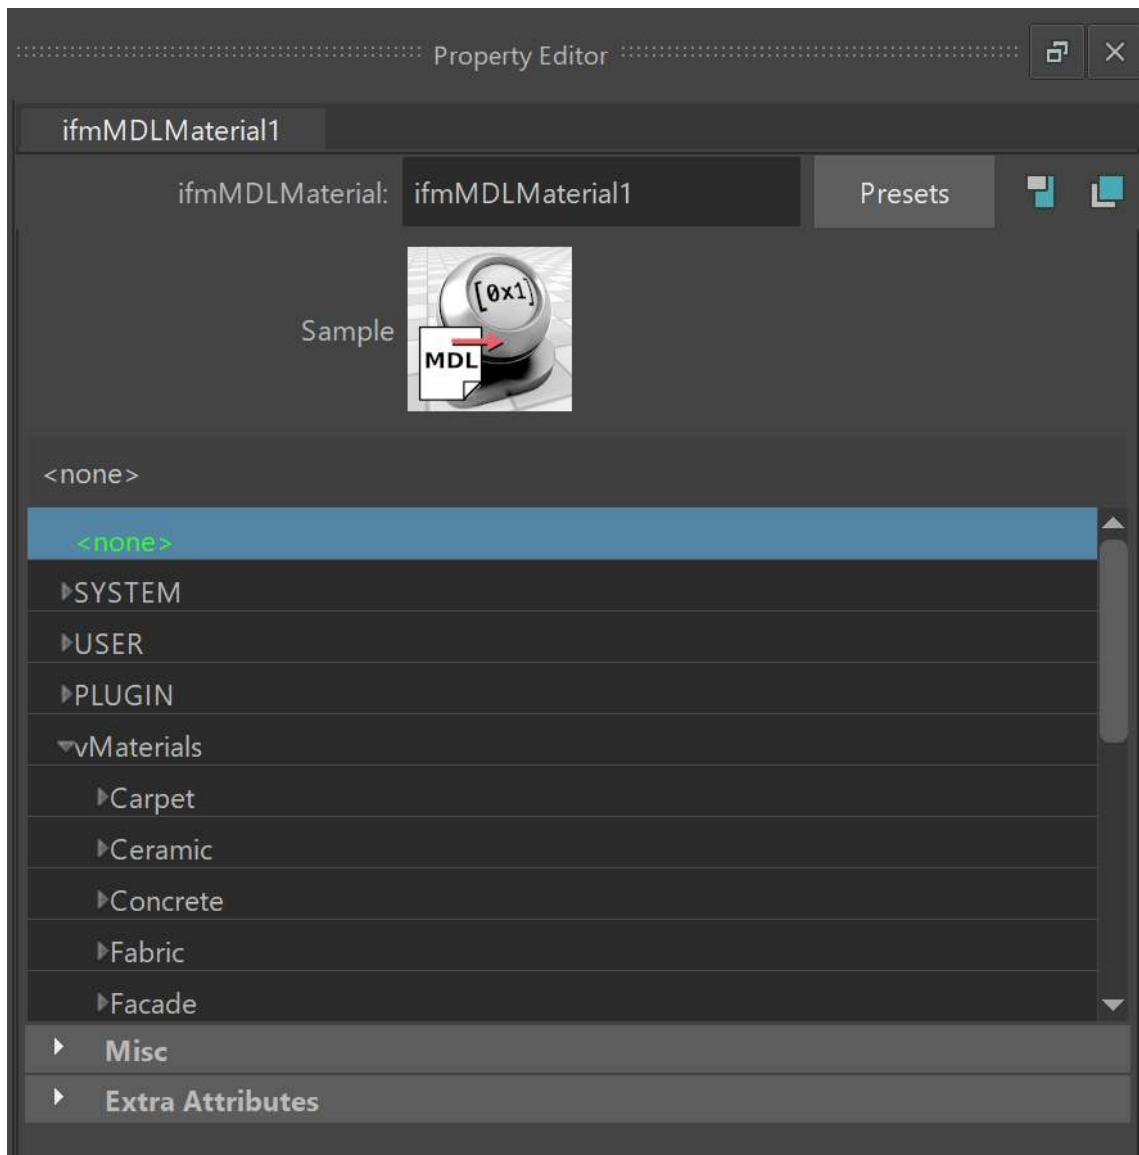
Property Editor

ifmMDLMaterial1

ifmMDLMaterial: ifmMDLMaterial1

Presets

Sample

[0x1]

MDL

<none>

<none>

SYSTEM

USER

PLUGIN

vMaterials

Carpet

Ceramic

Concrete

Fabric

Facade

Misc

Extra Attributes